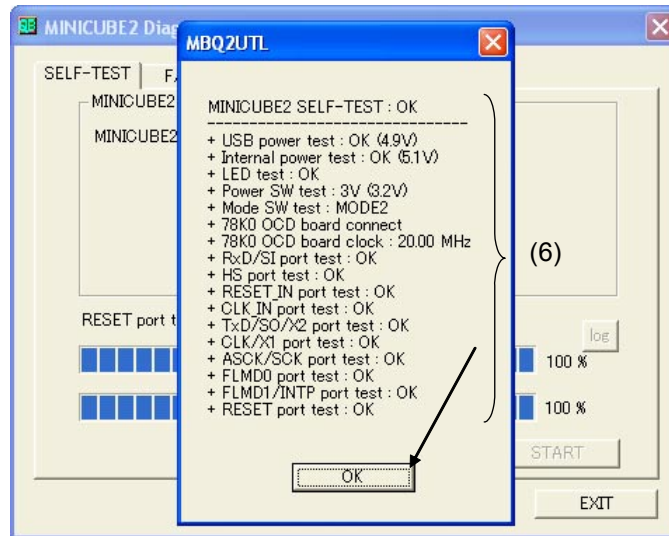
MINICUBE2 Diag

SELF-TEST FA

MINICUBE2

MINICUBE2

RESET port t

log

100 %

100 %

START

EXIT

MBQ2UTL

MINICUBE2 SELF-TEST : OK
--------------------------------
+ USB power test : OK (4.9V)
+ Internal power test : OK (5.1V)
+ LED test : OK
+ Power SW test : 3V (3.2V)
+ Mode SW test : MODE2
+ 78K0 OCD board connect
+ 78K0 OCD board clock : 20.00 MHz
+ RxD/SI port test : OK
+ HS port test : OK
+ RESET_IN port test : OK
+ CLK_IN port test : OK
+ TxD/SO/X2 port test : OK
+ CLK/X1 port test : OK
+ ASCK/SCK port test : OK
+ FLMD0 port test : OK
+ FLMD1/INTP port test : OK
+ RESET port test : OK

OK

(6)